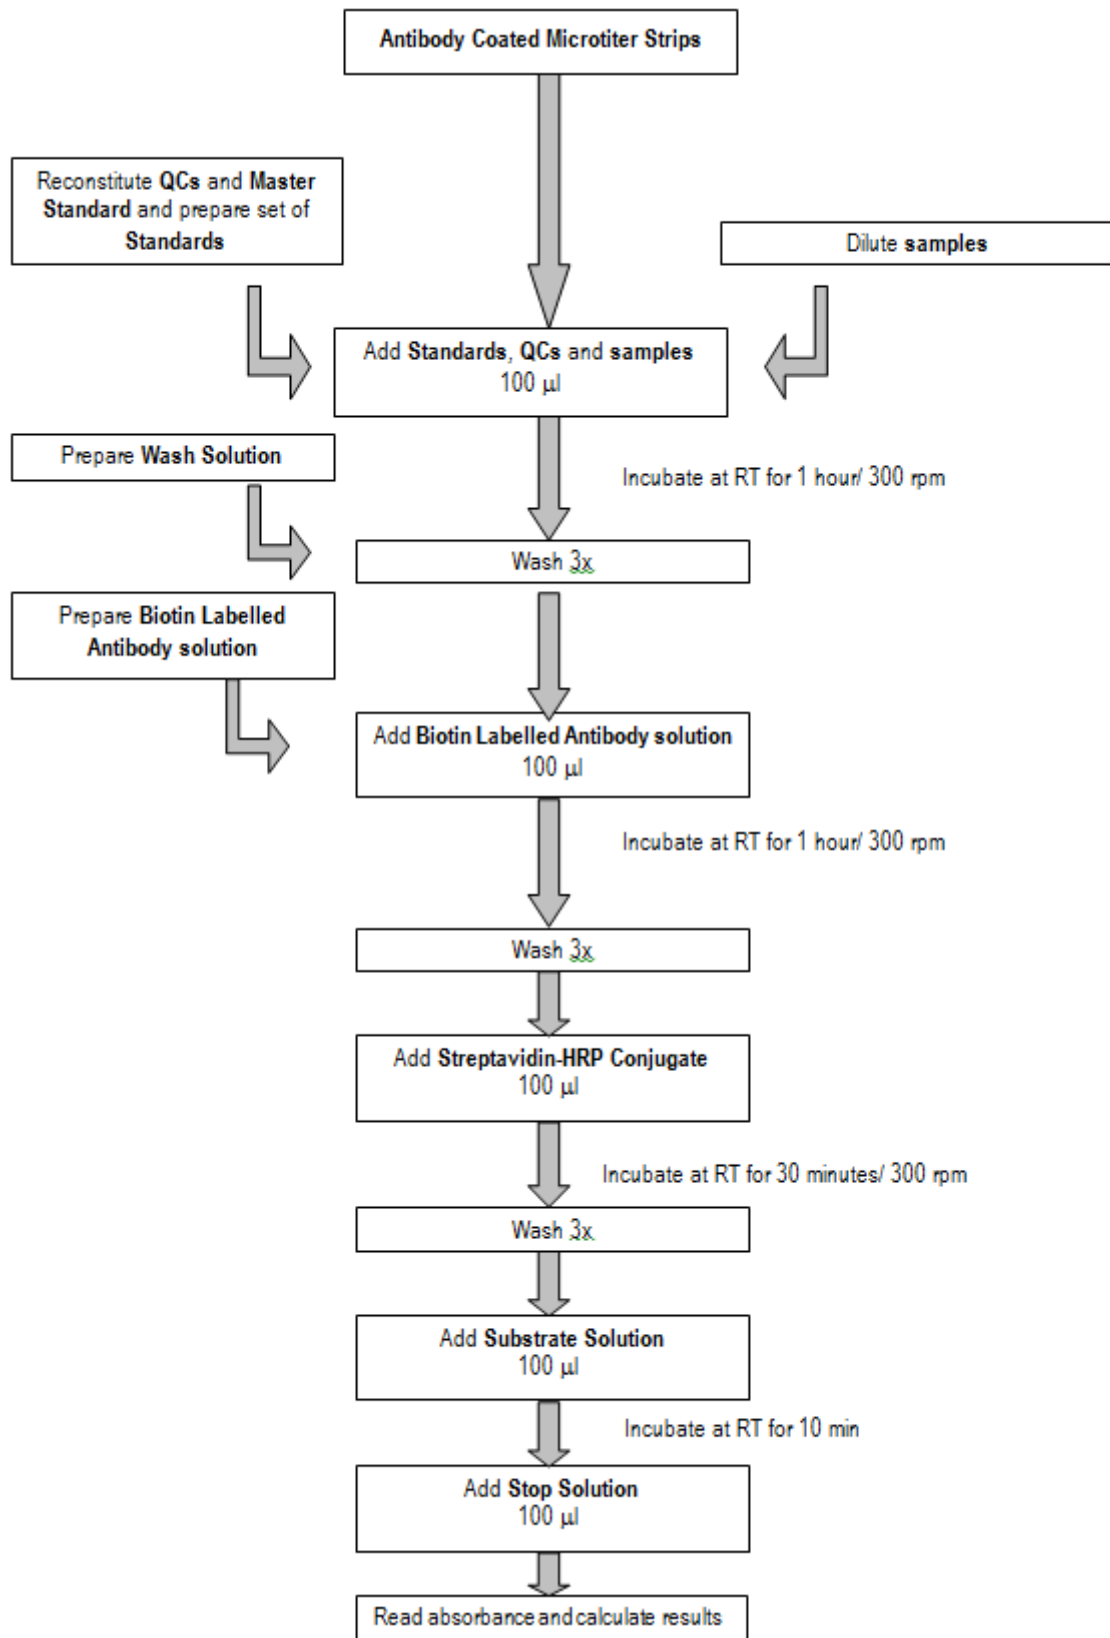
Antibody Coated Microtiter Strips

Reconstitute QCs and Master Standard and prepare set of Standards

Dilute samples

Add Standards, QCs and samples
100 µl

Prepare Wash Solution

Incubate at RT for 1 hour/ 300 rpm

Wash 3x

Prepare Biotin Labelled Antibody solution

Add Biotin Labelled Antibody solution
100 µl

Incubate at RT for 1 hour/ 300 rpm

Wash 3x

Add Streptavidin-HRP Conjugate
100 µl

Incubate at RT for 30 minutes/ 300 rpm

Wash 3x

Add Substrate Solution
100 µl

Incubate at RT for 10 min

Add Stop Solution
100 µl

Read absorbance and calculate results